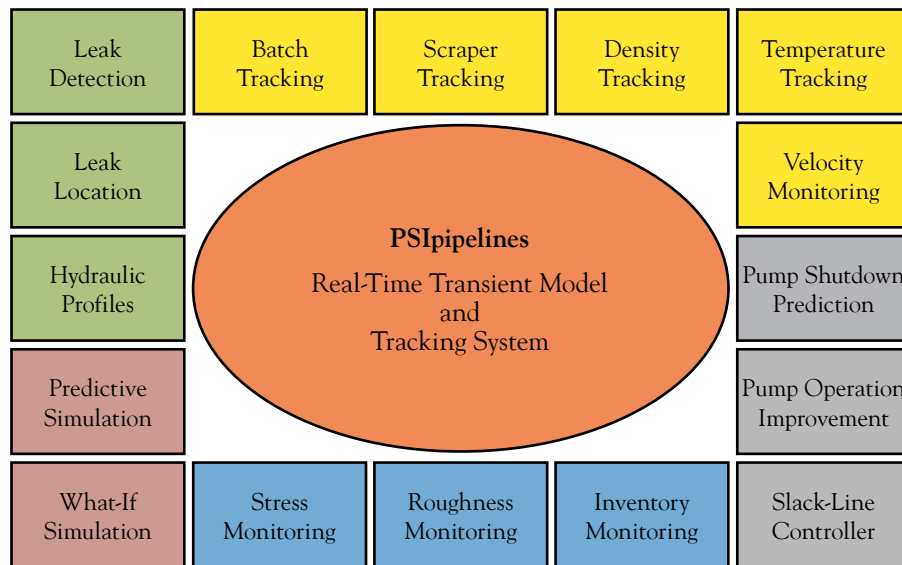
Leak Detection

Batch Tracking

Scraper Tracking

Density Tracking

Temperature Tracking

Leak Location

Velocity Monitoring

Hydraulic Profiles

**PSIpipelines**

Real-Time Transient Model and Tracking System

Pump Shutdown Prediction

Predictive Simulation

Pump Operation Improvement

What-If Simulation

Stress Monitoring

Roughness Monitoring

Inventory Monitoring

Slack-Line Controller